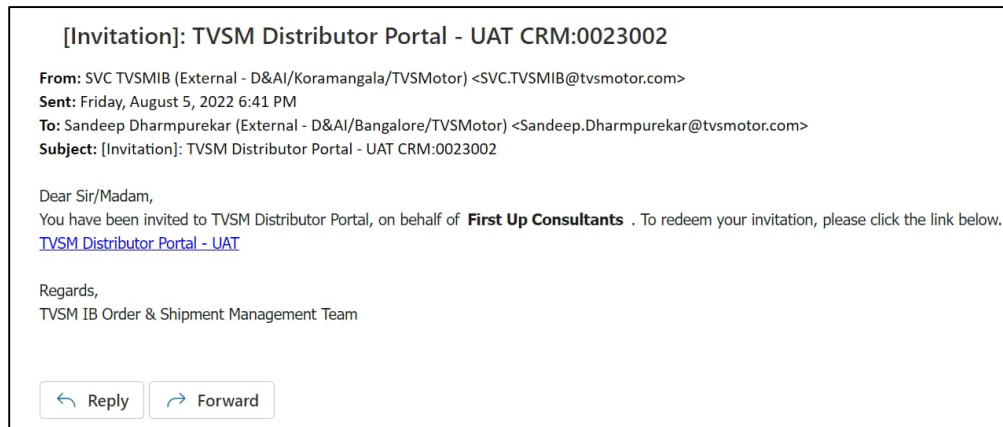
[Invitation]: TVSM Distributor Portal - UAT CRM:0023002

**From:** SVC TVSMIB (External - D&AI/Koramangala/TVSMotor) <SVC.TVSMIB@tvsmotor.com>
**Sent:** Friday, August 5, 2022 6:41 PM
**To:** Sandeep Dharmpurekar (External - D&AI/Bangalore/TVSMotor) <Sandeep.Dharmpurekar@tvsmotor.com>
**Subject:** [Invitation]: TVSM Distributor Portal - UAT CRM:0023002

Dear Sir/Madam,
You have been invited to TVSM Distributor Portal, on behalf of **First Up Consultants** . To redeem your invitation, please click the link below.
TVSM Distributor Portal - UAT

Regards,
TVSM IB Order & Shipment Management Team

Reply
Forward